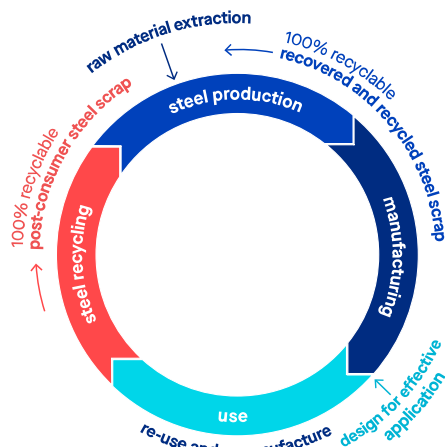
raw material extraction

100% recyclable
recovered and recycled steel scrap

steel production

manufacturing

design for effective application

use

re-use and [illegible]facture

steel recycling

100% recyclable
post-consumer steel scrap